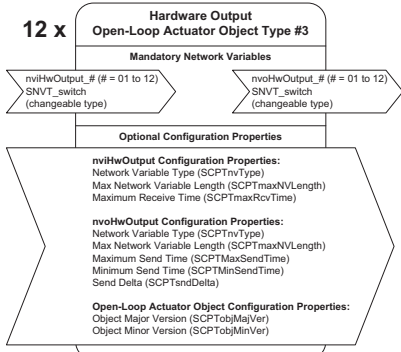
12 x

Hardware Output
Open-Loop Actuator Object Type #3

Mandatory Network Variables

nviHwOutput_# (# = 01 to 12)
SNVT_switch
(changeable type)

nvoHwOutput_# (# = 01 to 12)
SNVT_switch
(changeable type)

Optional Configuration Properties

nviHwOutput Configuration Properties:
Network Variable Type (SCPTnvType)
Max Network Variable Length (SCPTmaxNVLength)
Maximum Receive Time (SCPTmaxRcvTime)

nvoHwOutput Configuration Properties:
Network Variable Type (SCPTnvType)
Max Network Variable Length (SCPTmaxNVLength)
Maximum Send Time (SCPTMaxSendTime)
Minimum Send Time (SCPTMinSendTime)
Send Delta (SCPTsndDelta)

Open-Loop Actuator Object Configuration Properties:
Object Major Version (SCPTobjMajVer)
Object Minor Version (SCPTobjMinVer)